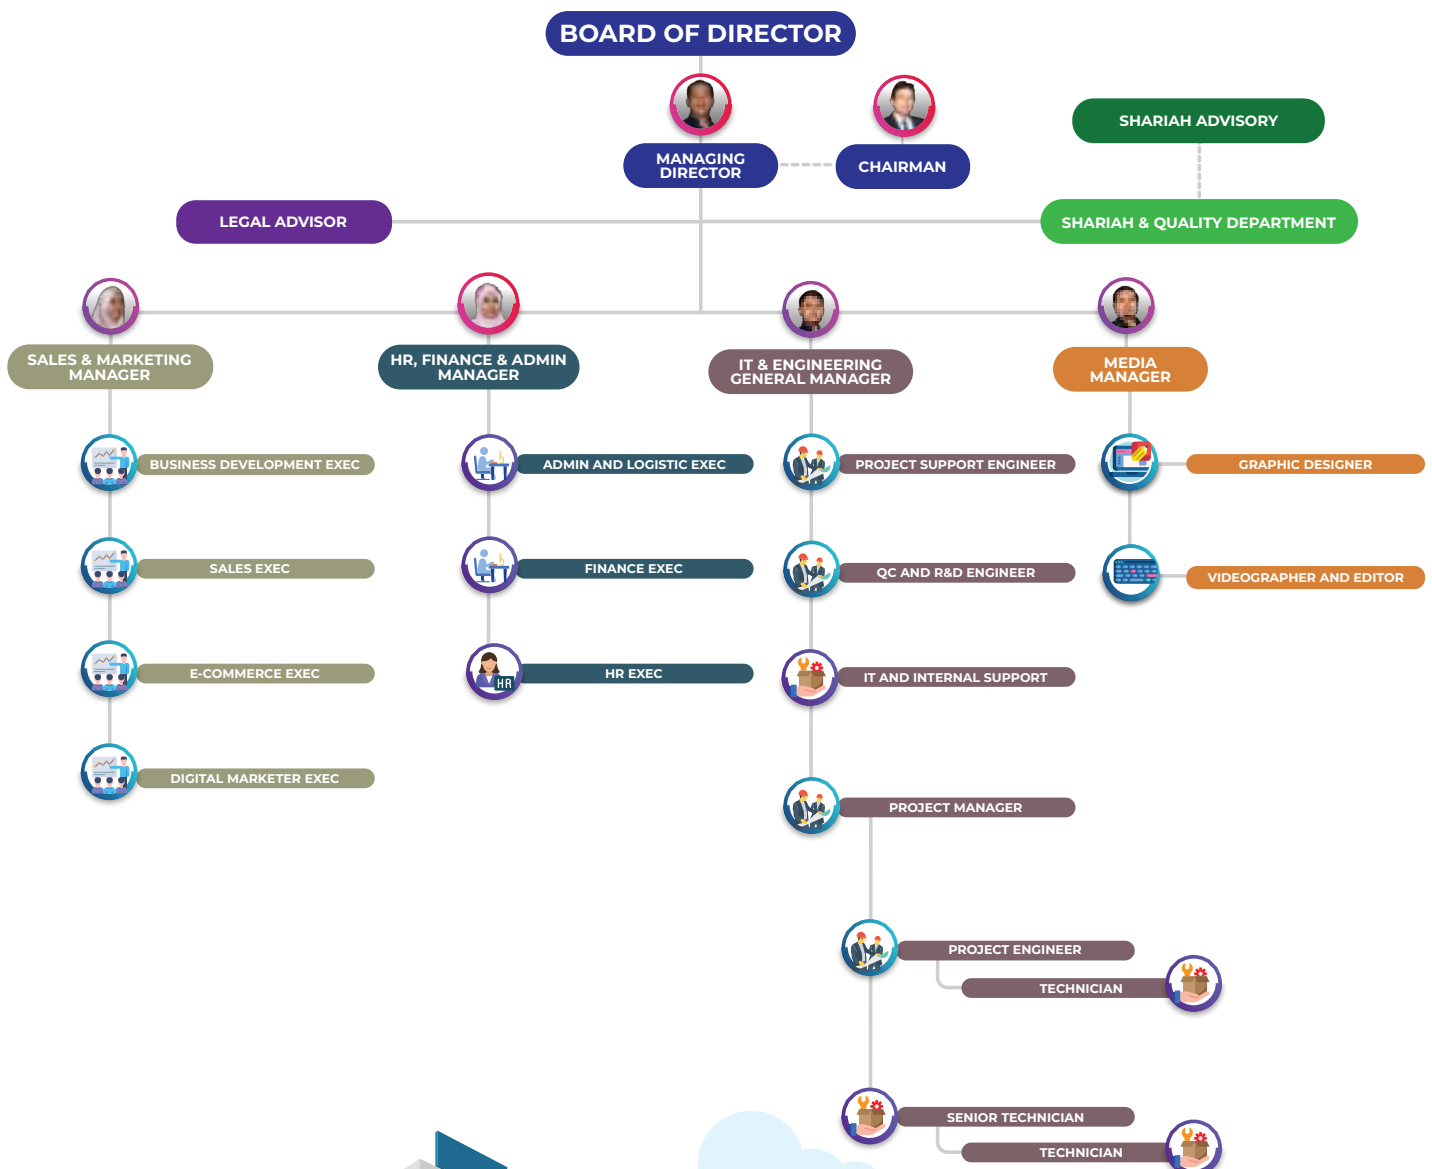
BOARD OF DIRECTOR

MANAGING DIRECTOR

CHAIRMAN

SHARIAH ADVISORY

LEGAL ADVISOR

SHARIAH & QUALITY DEPARTMENT

SALES & MARKETING MANAGER

HR, FINANCE & ADMIN MANAGER

IT & ENGINEERING GENERAL MANAGER

MEDIA MANAGER

BUSINESS DEVELOPMENT EXEC

SALES EXEC

E-COMMERCE EXEC

DIGITAL MARKETER EXEC

ADMIN AND LOGISTIC EXEC

FINANCE EXEC

HR

HR EXEC

PROJECT SUPPORT ENGINEER

QC AND R&D ENGINEER

IT AND INTERNAL SUPPORT

PROJECT MANAGER

PROJECT ENGINEER

TECHNICIAN

SENIOR TECHNICIAN

TECHNICIAN

GRAPHIC DESIGNER

VIDEOGRAPHER AND EDITOR